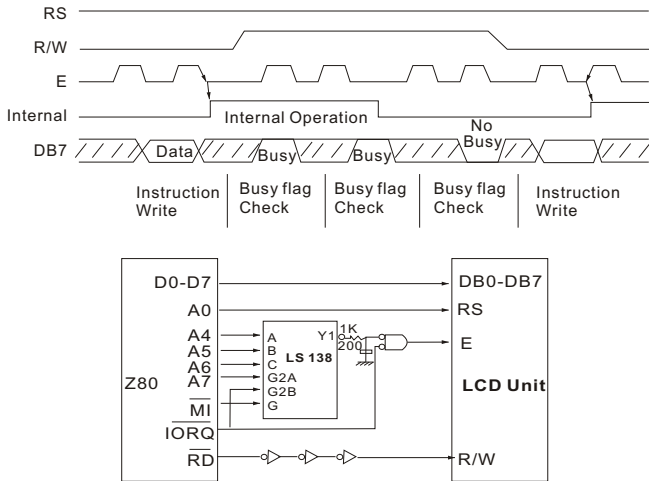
RS
R/W
E
Internal
Internal Operation
DB7
Data
Busy
Busy
No Busy
Instruction Write
Busy flag Check
Busy flag Check
Busy flag Check
Instruction Write

D0-D7
A0
A4
A5
A6
A7
$\overline{MI}$
$\overline{IORQ}$
$\overline{RD}$
Z80
A
B
C
G2A
G2B
G
Y1
LS 138
1K
200
DB0-DB7
RS
E
LCD Unit
R/W